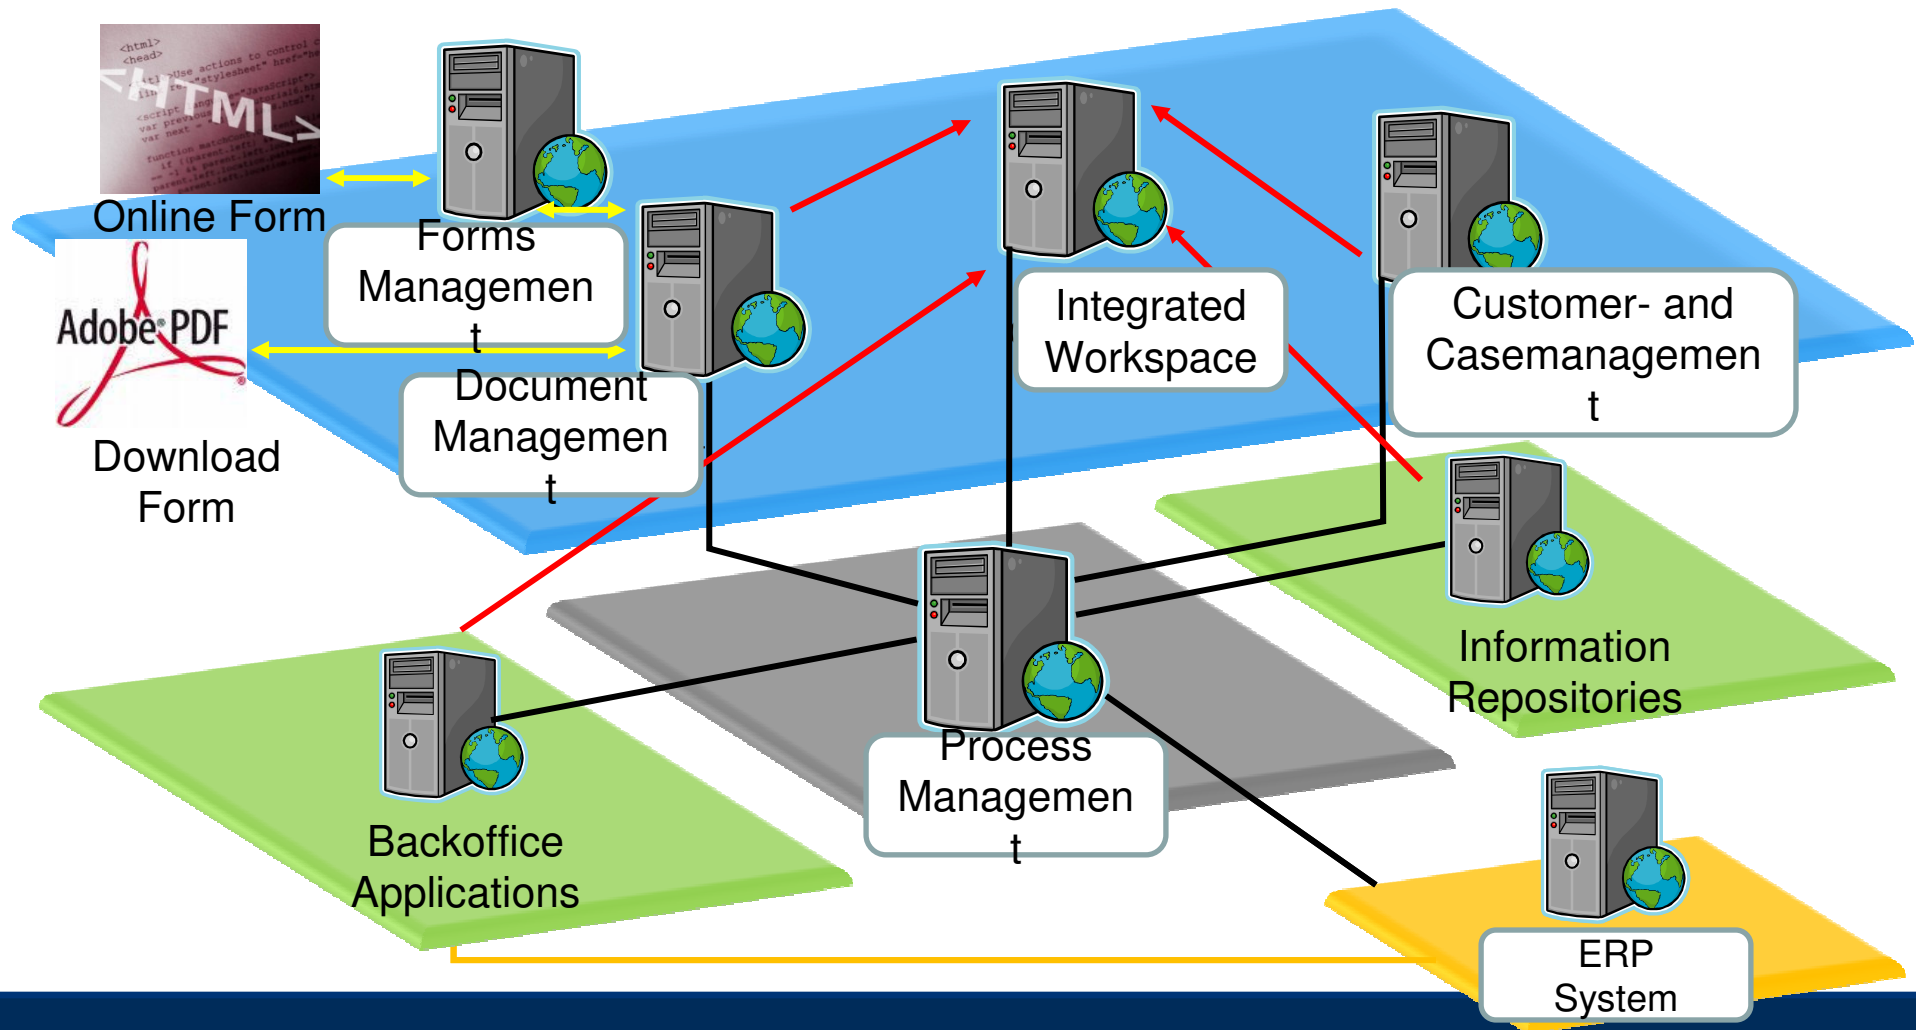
<html>
<head>
<HTML>

Online Form

Adobe PDF

Download Form

Forms Managemen t

Document Managemen t

Integrated Workspace

Customer- and Casemanagemen t

Information Repositories

Process Managemen t

Backoffice Applications

ERP System